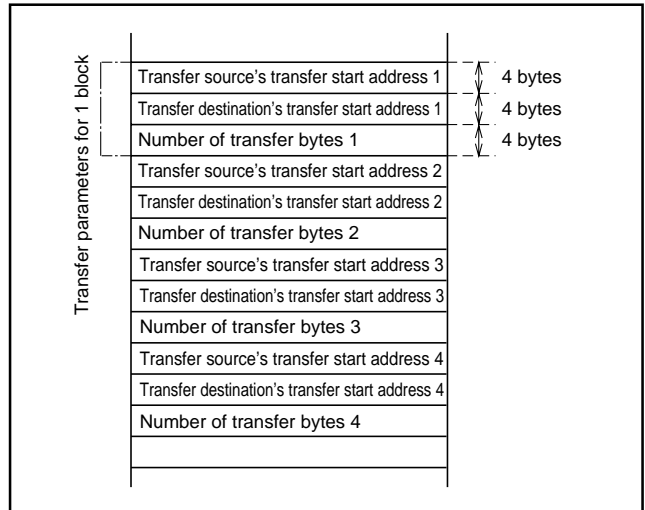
Transfer parameters for 1 block

Transfer source's transfer start address 1
Transfer destination's transfer start address 1
Number of transfer bytes 1
Transfer source's transfer start address 2
Transfer destination's transfer start address 2
Number of transfer bytes 2
Transfer source's transfer start address 3
Transfer destination's transfer start address 3
Number of transfer bytes 3
Transfer source's transfer start address 4
Transfer destination's transfer start address 4
Number of transfer bytes 4

4 bytes
4 bytes
4 bytes